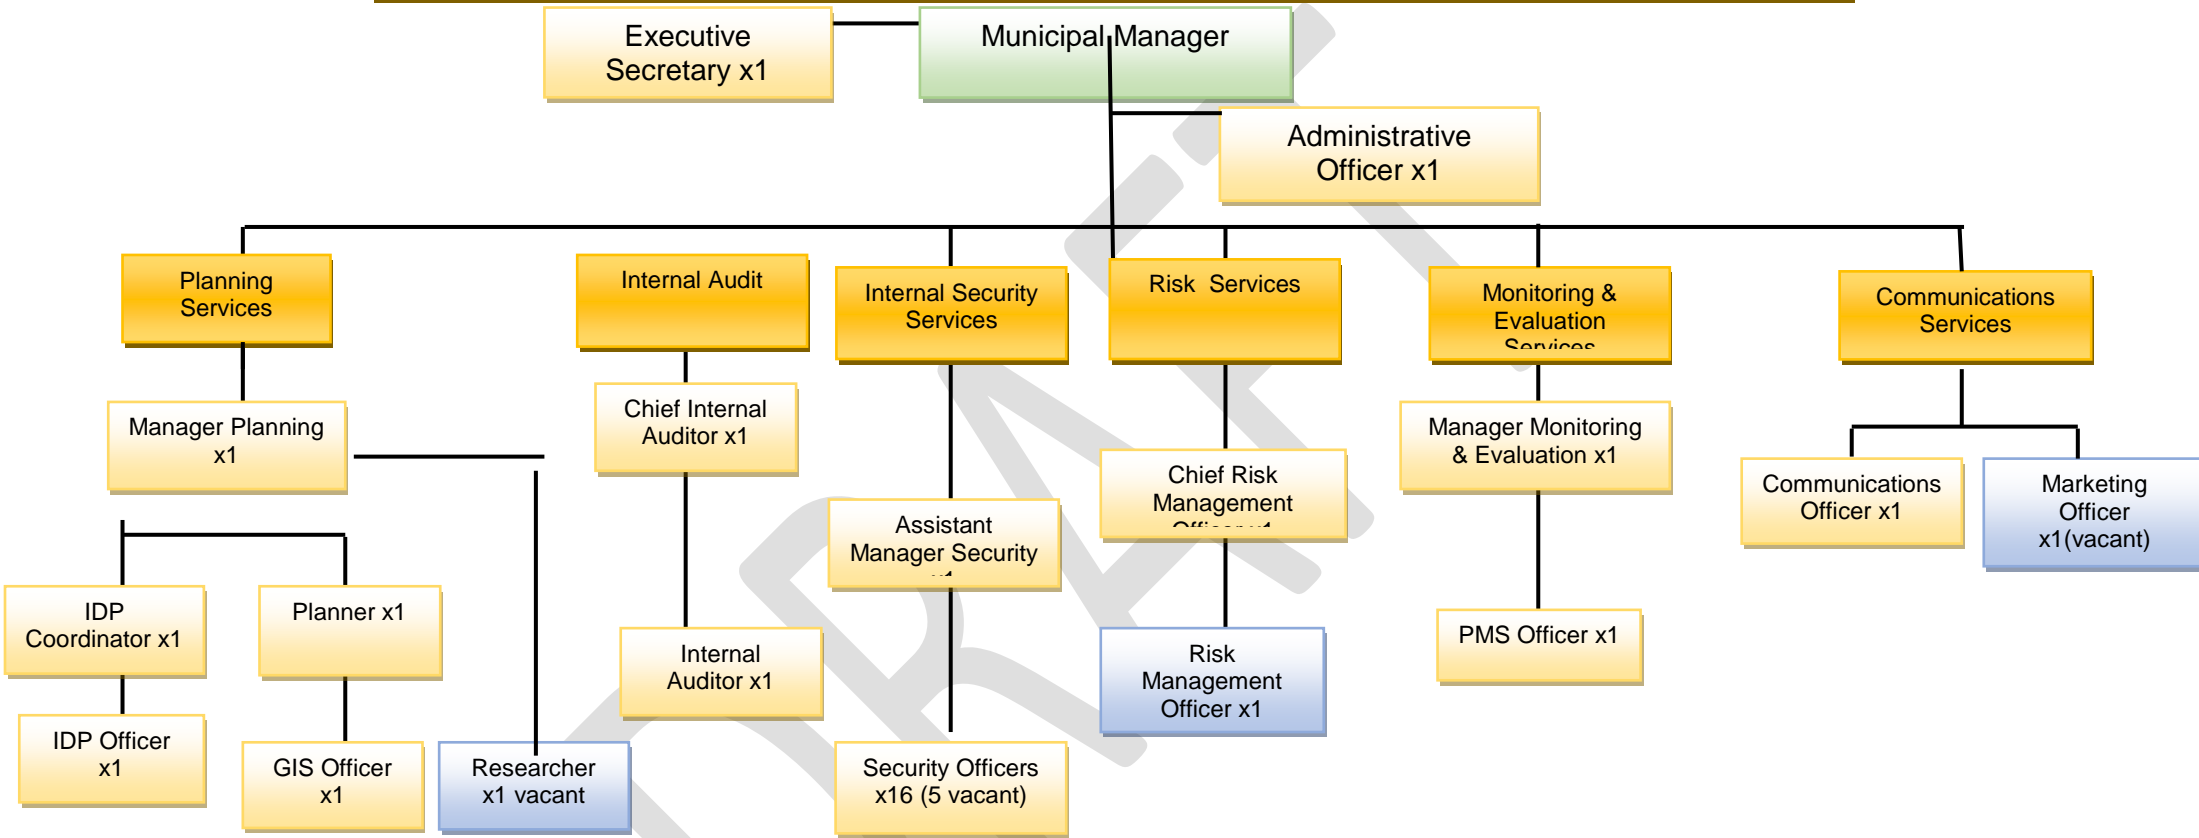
Executive Secretary x1

Municipal Manager

Administrative Officer x1

Planning Services

Internal Audit

Internal Security Services

Risk Services

Monitoring & Evaluation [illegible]

Communications Services

Manager Planning x1

Chief Internal Auditor x1

Assistant Manager Security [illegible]

Chief Risk Management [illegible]

Manager Monitoring & Evaluation x1

Communications Officer x1

Marketing Officer x1(vacant)

IDP Coordinator x1

Planner x1

Internal Auditor x1

Risk Management Officer x1

PMS Officer x1

IDP Officer x1

GIS Officer x1

Researcher x1 vacant

Security Officers x16 (5 vacant)